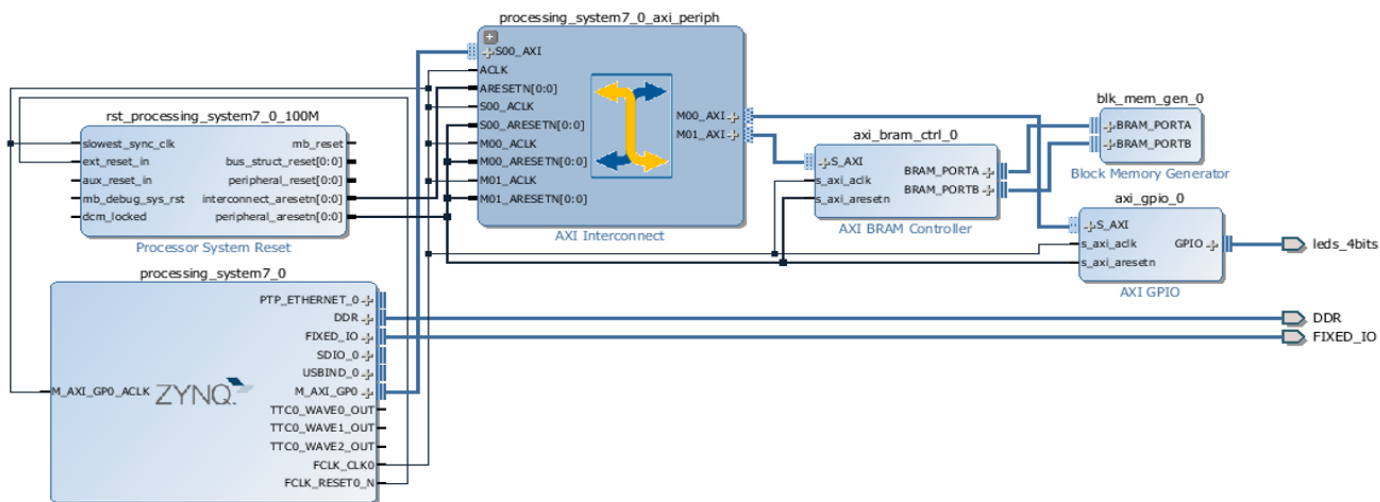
processing_system7_0_axi_periph

S00_AXI
ACLK
ARESETN[0:0]
S00_ACLK
S00_ARESETN[0:0]
M00_ACLK
M00_ARESETN[0:0]
M01_ACLK
M01_ARESETN[0:0]
M00_AXI
M01_AXI
AXI Interconnect

rst_processing_system7_0_100M

slowest_sync_clk
ext_reset_in
aux_reset_in
mb_debug_sys_rst
dcm_locked
mb_reset
bus_struct_reset[0:0]
peripheral_reset[0:0]
interconnect_aresetn[0:0]
peripheral_aresetn[0:0]
Processor System Reset

processing_system7_0

M_AXI_GP0_ACLK
ZYNQ
PTP_ETHERNET_0
DDR
FIXED_IO
SDIO_0
USBIND_0
M_AXI_GP0
TTC0_WAVE0_OUT
TTC0_WAVE1_OUT
TTC0_WAVE2_OUT
FCLK_CLK0
FCLK_RESET0_N

blk_mem_gen_0

BRAM_PORTA
BRAM_PORTB
Block Memory Generator

axi_bram_ctrl_0

S_AXI
s_axi_aclk
s_axi_aresetn
BRAM_PORTA
BRAM_PORTB
AXI BRAM Controller

axi_gpio_0

S_AXI
s_axi_aclk
s_axi_aresetn
GPIO
AXI GPIO

leds_4bits
DDR
FIXED_IO